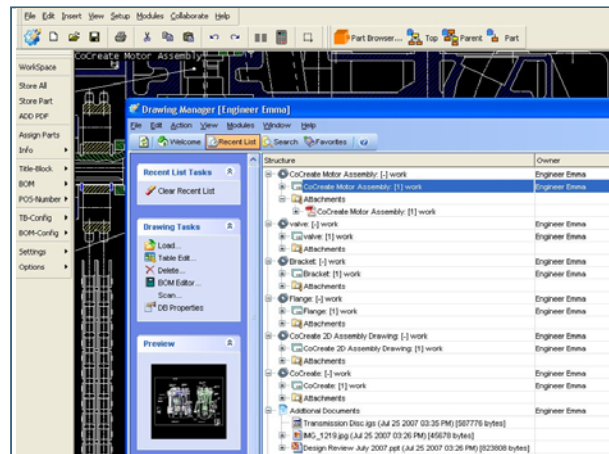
File Edit Insert View Setup Modules Collaborate Help

Part Browser... Top Parent Part

CoCreate Motor Assembly

WorkSpace
Store All
Store Part
ADD PDF
Assign Parts
Info
Title-Block
BOM
POS-Number
TB-Config
BOM-Config
Settings
Options

Drawing Manager [Engineer Emma]

File Edit Action View Modules Window Help

Welcome Recent List Search Favorites

Recent List Tasks
Clear Recent List

Drawing Tasks
Load...
Table Edit...
Delete...
BOM Editor...
Scan...
DB Properties

Preview

| Structure | Owner |
|---|---|
| CoCreate Motor Assembly: [-] work | Engineer Emma |
| CoCreate Motor Assembly: [1] work | Engineer Emma |
| Attachments | |
| CoCreate Motor Assembly: [1] work | |
| valve: [-] work | Engineer Emma |
| valve: [1] work | Engineer Emma |
| Attachments | |
| Bracket: [-] work | Engineer Emma |
| Bracket: [1] work | Engineer Emma |
| Attachments | |
| Flange: [-] work | Engineer Emma |
| Flange: [1] work | Engineer Emma |
| Attachments | |
| CoCreate 2D Assembly Drawing: [-] work | Engineer Emma |
| CoCreate 2D Assembly Drawing: [1] work | Engineer Emma |
| Attachments | |
| CoCreate: [-] work | Engineer Emma |
| CoCreate: [1] work | Engineer Emma |
| Attachments | |
| Additional Documents | Engineer Emma |
| Transmission Disc.igs (Jul 25 2007 03:35 PM) [587776 bytes] | |
| IMG_1219.jpg (Jul 25 2007 03:26 PM) [45678 bytes] | |
| Design Review July 2007.ppt (Jul 25 2007 03:28 PM) [823808 bytes] | |